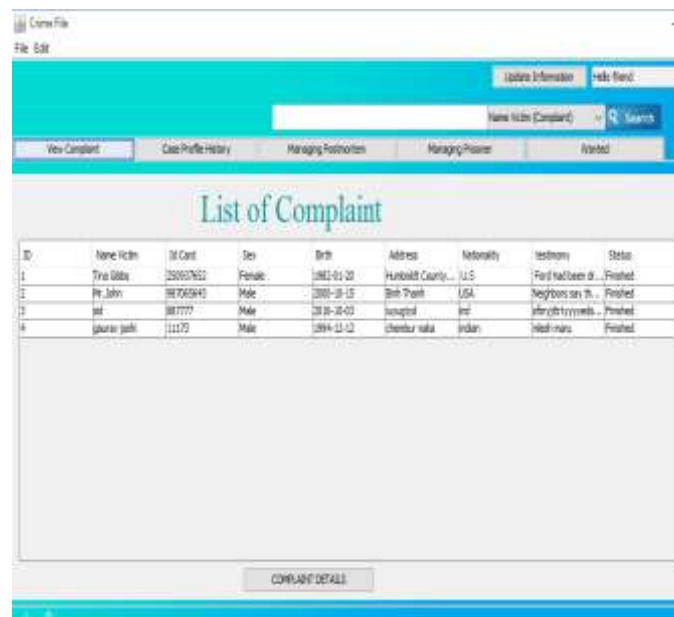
Crime File
File Edit

Update Information Hello friend

Name Victim (Complaint) Search

View Complaint | Case Profile History | Managing Postmortem | Managing Prisoner | Wanted

List of Complaint

| ID | Name Victim | Id Card | Sex | Birth | Address | Nationality | testimony | Status |
|---|---|---|---|---|---|---|---|---|
| 1 | Tina Gibbs | 250037651 | Female | 1982-01-20 | Humboldt County... | U.S | Ford had been dr... | Finished |
| 2 | Mr.John | 987065643 | Male | 2000-10-15 | Binh Thanh | USA | Neighbors say th... | Finished |
| 3 | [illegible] | 987777 | Male | 2016-10-03 | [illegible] | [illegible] | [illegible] | Finished |
| 4 | gaurav joshi | 11173 | Male | 1994-11-12 | chembur naka | indian | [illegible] | Finished |

COMPLAINT DETAILS